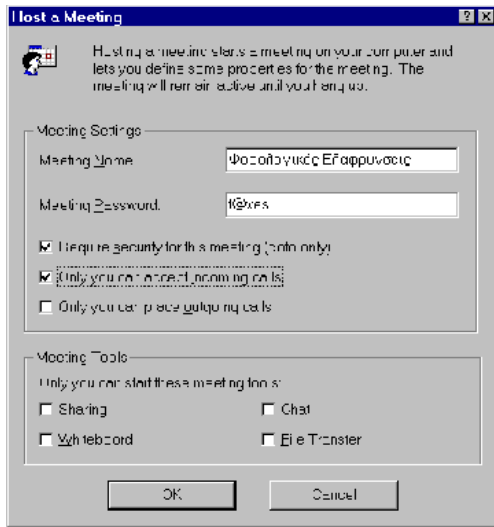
Host a Meeting

Hosting a meeting starts a meeting on your computer and lets you define some properties for the meeting. The meeting will remain active until you hang up.

Meeting Settings

Meeting Name
Φορολογικός Εξαφρυνσις

Meeting Password
Κέρκες

Require security for this meeting (data only)

Only you can accept incoming calls

Only you can place outgoing calls

Meeting Tools

Only you can start these meeting tools:

Sharing

Chat

Whiteboard

File Transfer

OK

Cancel